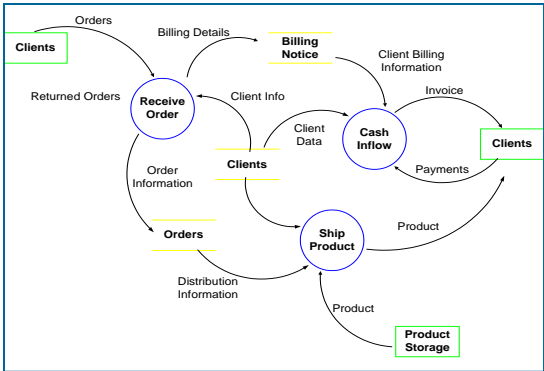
Orders
Clients
Billing Details
Billing Notice
Client Billing Information
Returned Orders
Receive Order
Client Info
Client Data
Cash Inflow
Invoice
Clients
Clients
Payments
Order Information
Orders
Ship Product
Product
Distribution Information
Product
Product Storage